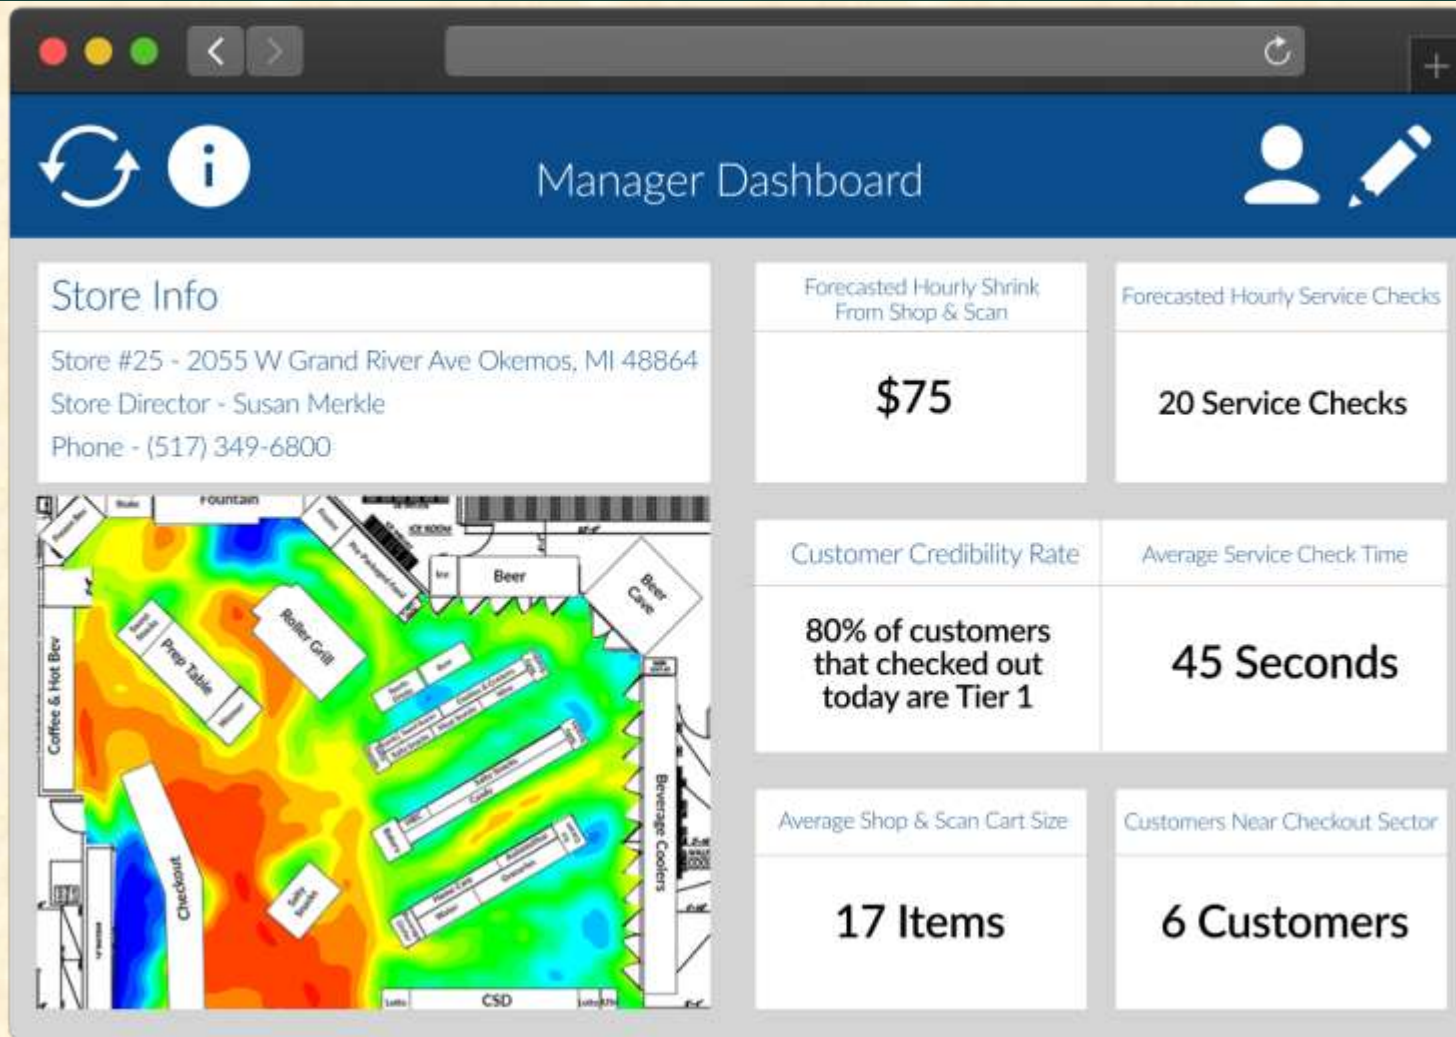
Manager Dashboard

Store Info

Store #25 - 2055 W Grand River Ave Okemos, MI 48864
Store Director - Susan Merkle
Phone - (517) 349-6800

Fountain
Beer
Beer Cave
Roller Grill
Prep Table
Coffee & Hot Bev
Checkout
Beverage Coolers
CSD

Forecasted Hourly Shrink From Shop & Scan

$75

Forecasted Hourly Service Checks

20 Service Checks

Customer Credibility Rate

80% of customers that checked out today are Tier 1

Average Service Check Time

45 Seconds

Average Shop & Scan Cart Size

17 Items

Customers Near Checkout Sector

6 Customers